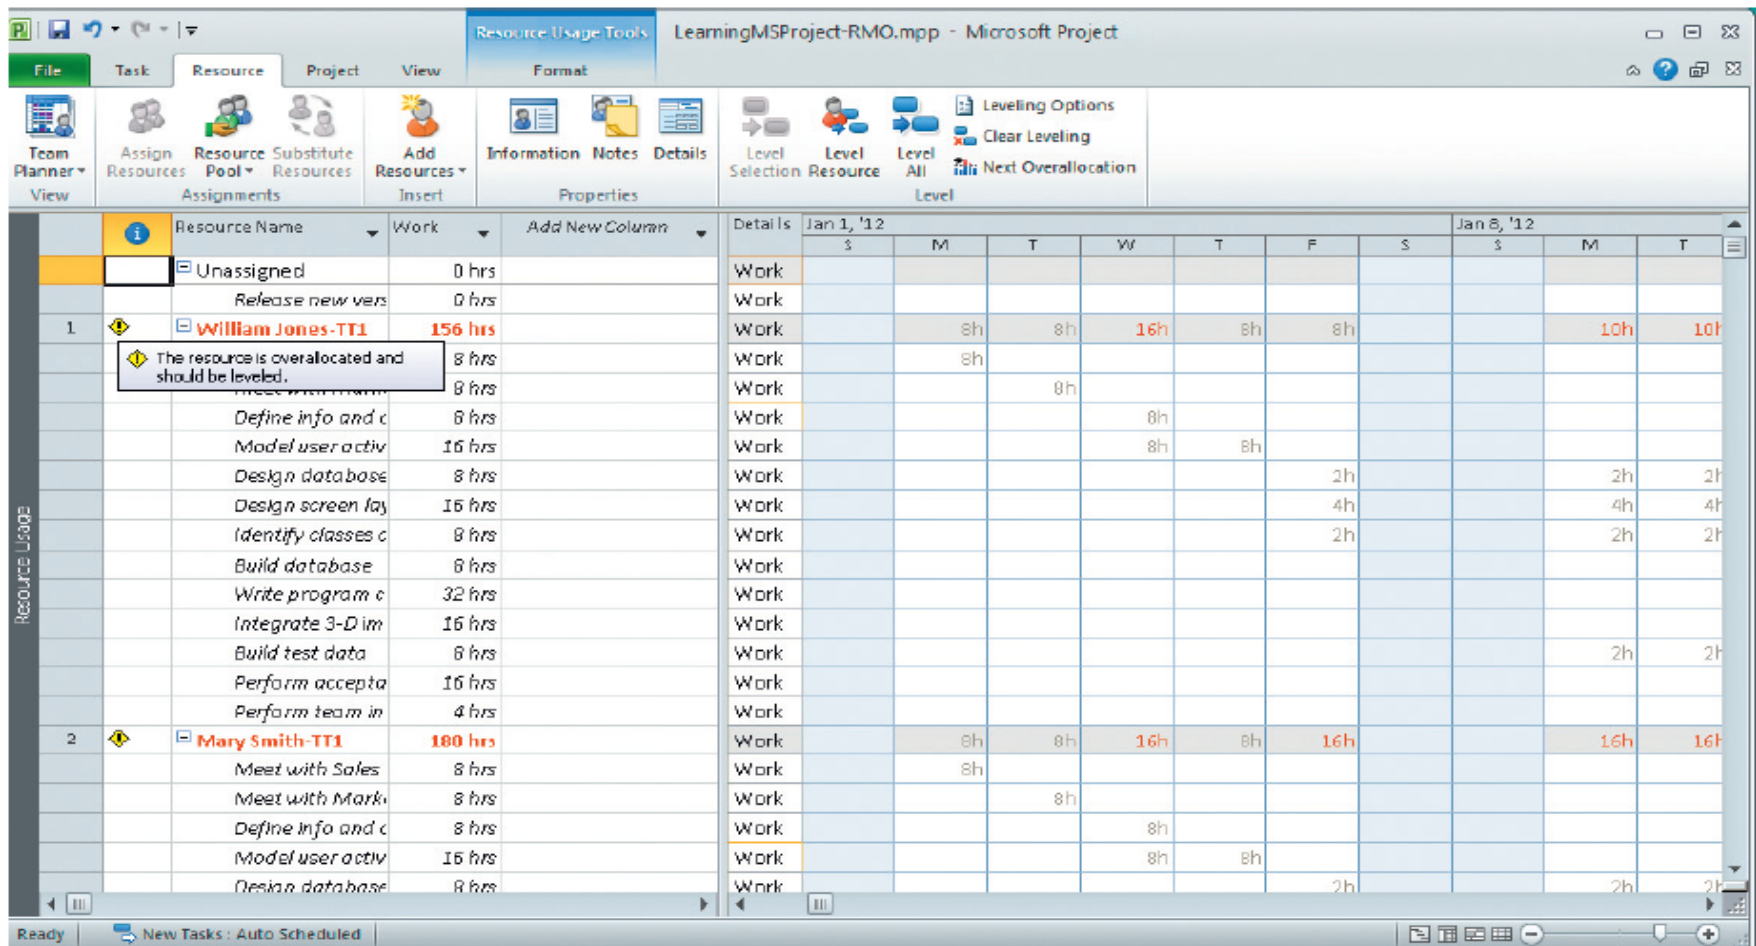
Resource Usage Tools LearningMSProject-RMO.mpp - Microsoft Project

File Task Resource Project View Format

Team Planner View | Assign Resources | Resource Pool | Substitute Resources | Assignments | Add Resources | Insert | Information | Notes | Details | Properties | Level Selection | Level Resource | Level All | Leveling Options | Clear Leveling | Next Overallocation | Level

Resource Usage

| | | Resource Name | Work | Add New Column |
|---|---|---|---|---|
| | | Unassigned | 0 hrs | |
| | | Release new vers | 0 hrs | |
| 1 | | William Jones-TT1 | 156 hrs | |
| | | The resource is overallocated and should be leveled. | 8 hrs | |
| | | | 8 hrs | |
| | | Define info and c | 8 hrs | |
| | | Model user activ | 16 hrs | |
| | | Design database | 8 hrs | |
| | | Design screen lay | 16 hrs | |
| | | Identify classes c | 8 hrs | |
| | | Build database | 8 hrs | |
| | | Write program c | 32 hrs | |
| | | Integrate 3-D im | 16 hrs | |
| | | Build test data | 8 hrs | |
| | | Perform accepta | 16 hrs | |
| | | Perform team in | 4 hrs | |
| 2 | | Mary Smith-TT1 | 180 hrs | |
| | | Meet with Sales | 8 hrs | |
| | | Meet with Mark | 8 hrs | |
| | | Define info and c | 8 hrs | |
| | | Model user activ | 16 hrs | |
| | | Design database | 8 hrs | |

| Details | S | M | T | W | T | F | S | S | M | T |
|---|---|---|---|---|---|---|---|---|---|---|
| | Jan 1, '12 | | | | | | | Jan 8, '12 | | |
| Work | | | | | | | | | | |
| Work | | | | | | | | | | |
| Work | | 8h | 8h | 16h | 8h | 8h | | | 10h | 10h |
| Work | | 8h | | | | | | | | |
| Work | | | 8h | | | | | | | |
| Work | | | | 8h | | | | | | |
| Work | | | | 8h | 8h | | | | | |
| Work | | | | | | 2h | | | 2h | 2h |
| Work | | | | | | 4h | | | 4h | 4h |
| Work | | | | | | 2h | | | 2h | 2h |
| Work | | | | | | | | | | |
| Work | | | | | | | | | | |
| Work | | | | | | | | | | |
| Work | | | | | | | | | 2h | 2h |
| Work | | | | | | | | | | |
| Work | | | | | | | | | | |
| Work | | 8h | 8h | 16h | 8h | 16h | | | 16h | 16h |
| Work | | 8h | | | | | | | | |
| Work | | | 8h | | | | | | | |
| Work | | | | 8h | | | | | | |
| Work | | | | 8h | 8h | | | | | |
| Work | | | | | | 2h | | | 2h | 2h |

Ready | New Tasks : Auto Scheduled